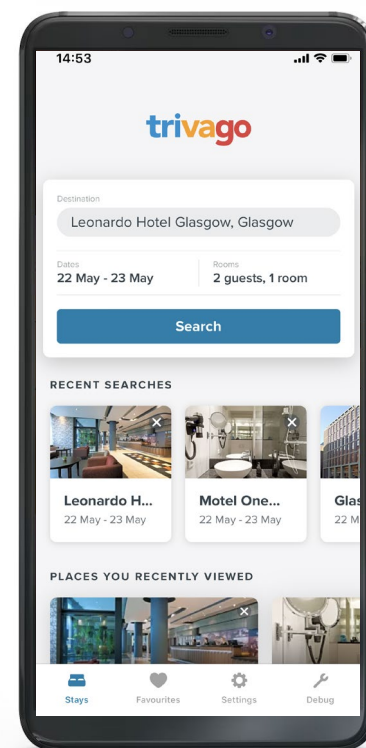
14:53

trivago

Destination
Leonardo Hotel Glasgow, Glasgow

Dates
22 May - 23 May

Rooms
2 guests, 1 room

Search

RECENT SEARCHES

Leonardo H...
22 May - 23 May

Motel One...
22 May - 23 May

Glas
22 M

PLACES YOU RECENTLY VIEWED

Stays
Favourites
Settings
Debug